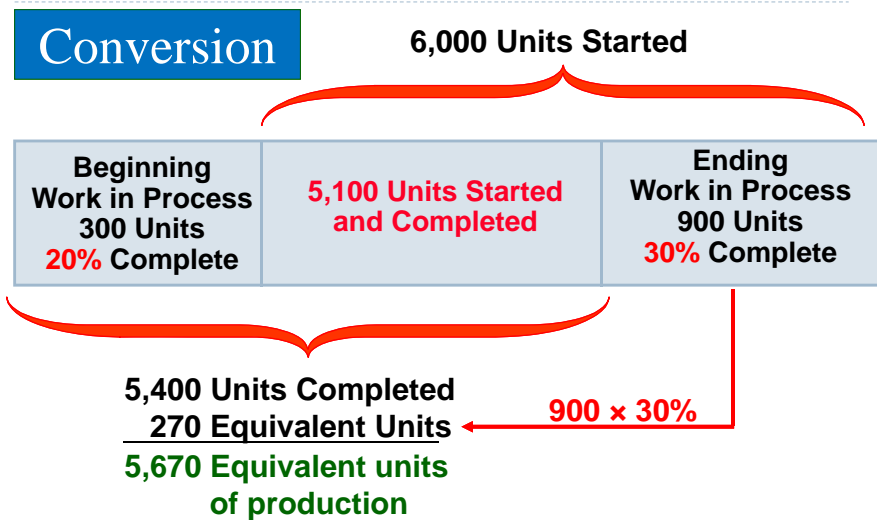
Conversion

6,000 Units Started

| Beginning Work in Process 300 Units 20% Complete | 5,100 Units Started and Completed | Ending Work in Process 900 Units 30% Complete |
|---|---|---|

5,400 Units Completed
270 Equivalent Units
5,670 Equivalent units of production

900 × 30%